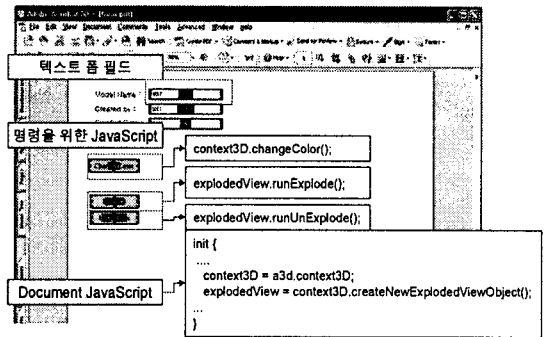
Adobe Acrobat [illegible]

File Edit View Document Comments Tools Advanced Window Help

텍스트 폼 필드

Model Name :

Created by :

명령을 위한 JavaScript

context3D.changeColor();

explodedView.runExplode();

explodedView.runUnExplode();

init {
....
context3D = a3d.context3D;
explodedView = context3D.createNewExplodedViewObject();
...
}

Document JavaScript